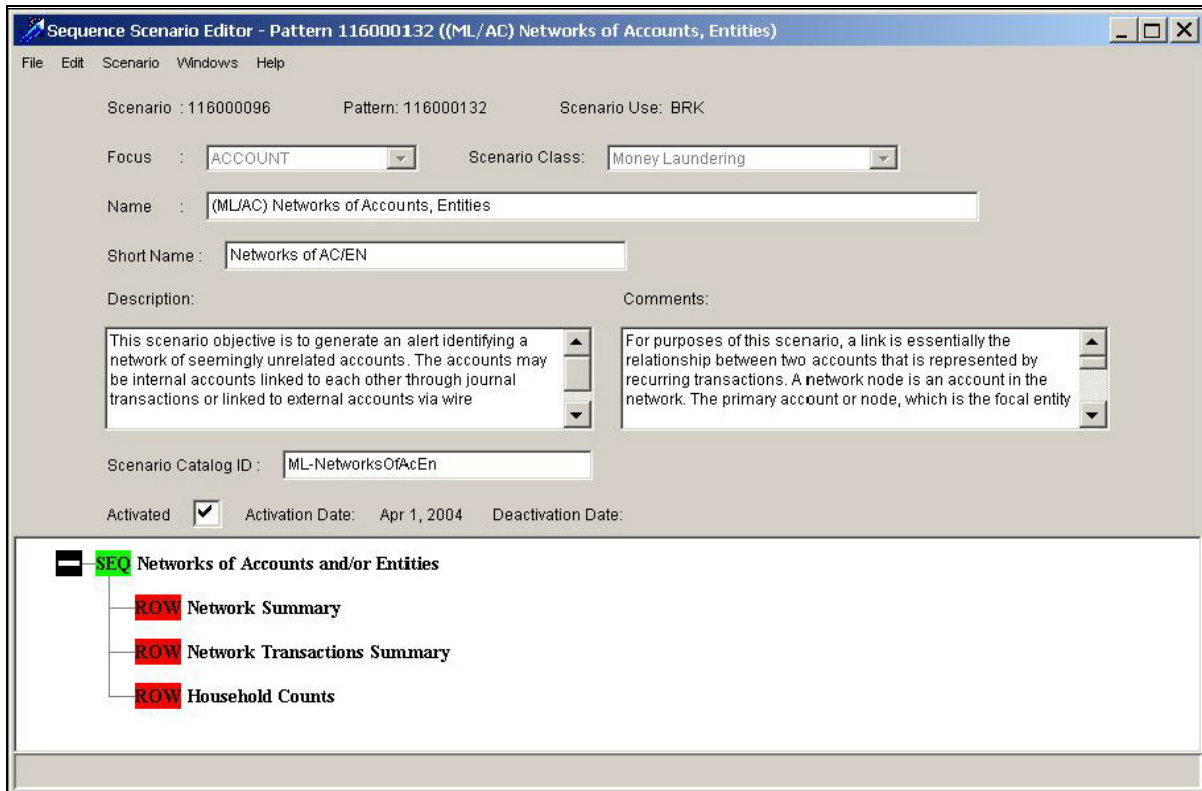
Sequence Scenario Editor - Pattern 116000132 ((ML/AC) Networks of Accounts, Entities)

File Edit Scenario Windows Help

Scenario : 116000096 Pattern: 116000132 Scenario Use: BRK

Focus : ACCOUNT Scenario Class: Money Laundering

Name : (ML/AC) Networks of Accounts, Entities

Short Name : Networks of AC/EN

Description:

This scenario objective is to generate an alert identifying a network of seemingly unrelated accounts. The accounts may be internal accounts linked to each other through journal transactions or linked to external accounts via wire

Comments:

For purposes of this scenario, a link is essentially the relationship between two accounts that is represented by recurring transactions. A network node is an account in the network. The primary account or node, which is the focal entity

Scenario Catalog ID : ML-NetworksOfAcEn

Activated Activation Date: Apr 1, 2004 Deactivation Date:

SEQ Networks of Accounts and/or Entities

ROW Network Summary

ROW Network Transactions Summary

ROW Household Counts